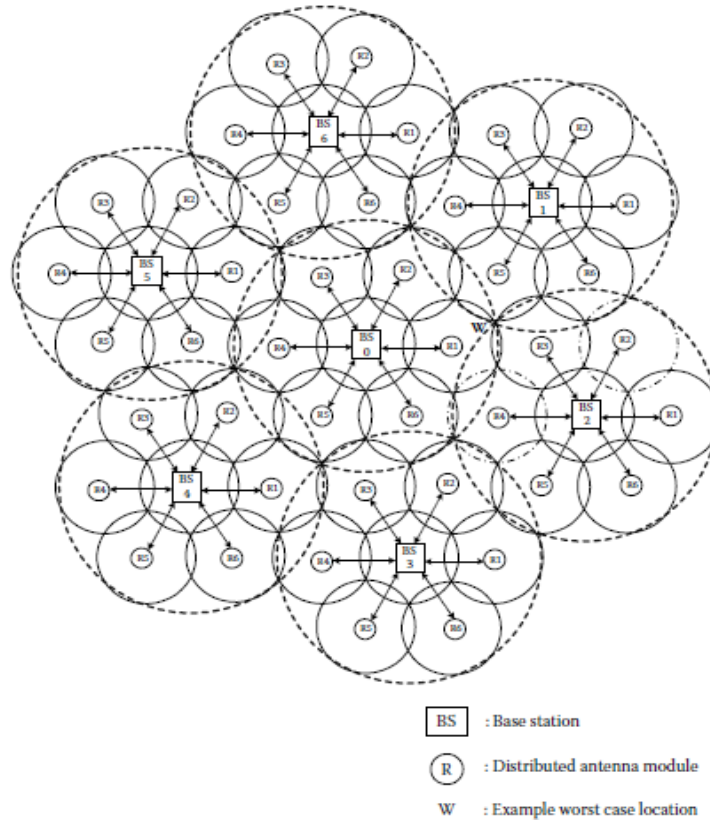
R3 R2 R4 BS 6 R1 R5 R6

R3 R2 R4 BS 1 R1 R5 R6

R3 R2 R4 BS 5 R1 R5 R6

R3 R2 R4 BS 0 R1 R5 R6

W

R3 R2 R4 BS 2 R1 R5 R6

R3 R2 R4 BS 4 R1 R5 R6

R3 R2 R4 BS 3 R1 R5 R6

BS : Base station

R : Distributed antenna module

W : Example worst case location